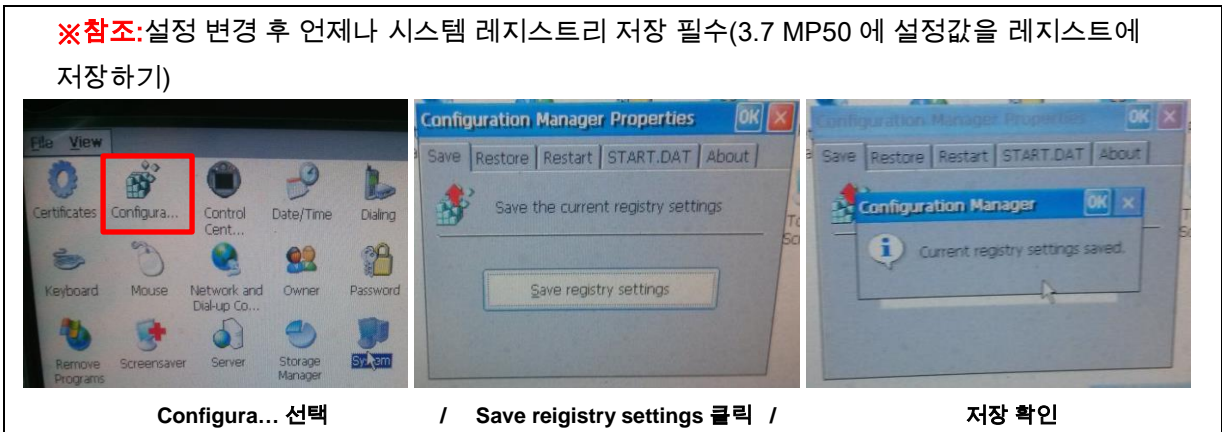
※참조:설정 변경 후 언제나 시스템 레지스트리 저장 필수(3.7 MP50 에 설정값을 레지스트에 저장하기)

File View

Certificates Configura... Control Cent... Date/Time Dialing

Keyboard Mouse Network and Dial-up Co... Owner Password

Remove Programs Screensaver Server Storage Manager System

Configuration Manager Properties OK ×

Save Restore Restart START.DAT About

Save the current registry settings

Save registry settings

Configuration Manager Properties OK ×

Save Restore Restart START.DAT About

Configuration Manager OK ×

Current registry settings saved.

Configura... 선택 / Save reigistry settings 클릭 / 저장 확인